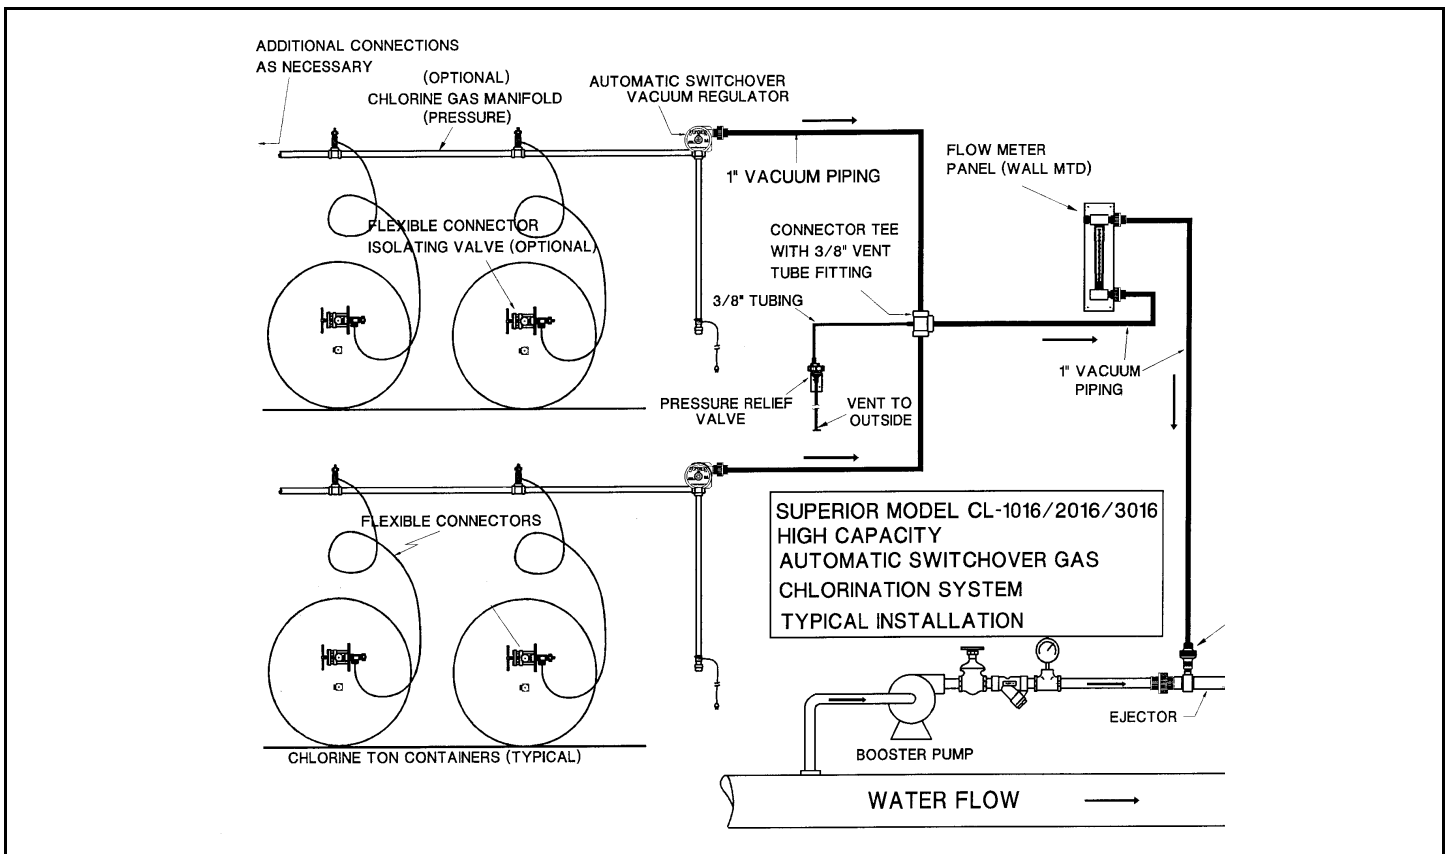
ADDITIONAL CONNECTIONS AS NECESSARY

(OPTIONAL)
CHLORINE GAS MANIFOLD
(PRESSURE)

AUTOMATIC SWITCHOVER
VACUUM REGULATOR

1" VACUUM PIPING

FLOW METER
PANEL (WALL MTD)

FLEXIBLE CONNECTOR
ISOLATING VALVE (OPTIONAL)

CONNECTOR TEE
WITH 3/8" VENT
TUBE FITTING

3/8" TUBING

1" VACUUM
PIPING

PRESSURE RELIEF
VALVE

VENT TO
OUTSIDE

FLEXIBLE CONNECTORS

SUPERIOR MODEL CL-1016/2016/3016
HIGH CAPACITY
AUTOMATIC SWITCHOVER GAS
CHLORINATION SYSTEM
TYPICAL INSTALLATION

EJECTOR

BOOSTER PUMP

CHLORINE TON CONTAINERS (TYPICAL)

WATER FLOW